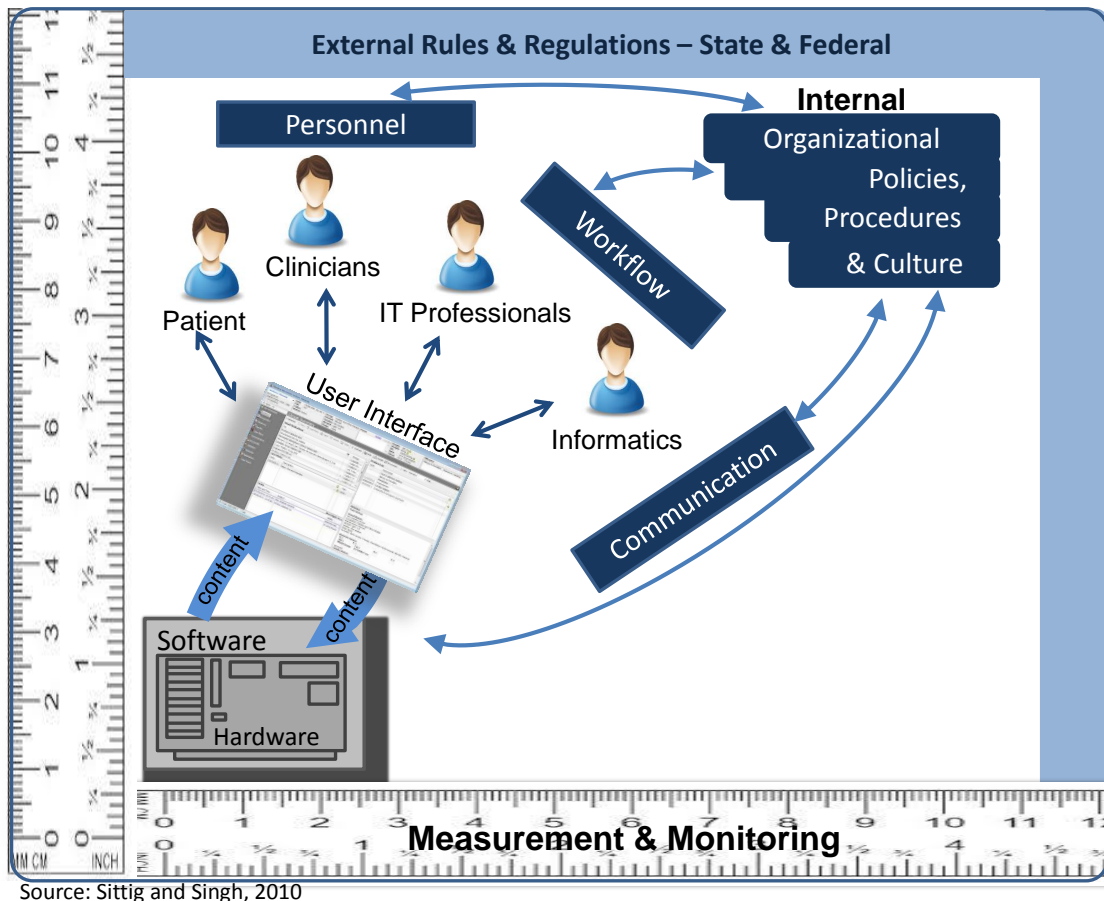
External Rules & Regulations – State & Federal

Personnel

Internal
Organizational
Policies,
Procedures
& Culture

Workflow

Clinicians

Patient

IT Professionals

User Interface

Informatics

Communication

content

content

Software

Hardware

Measurement & Monitoring

MM CM

INCH

Source: Sittig and Singh, 2010